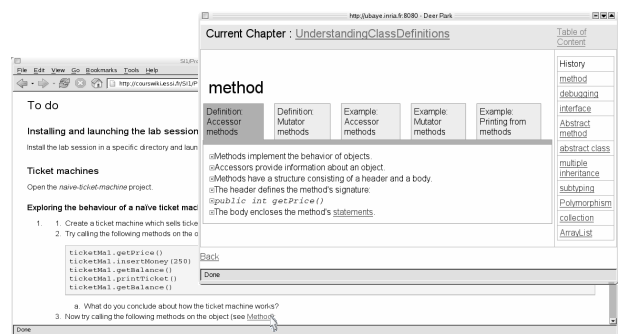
http://ubaye.inria.fr:8080 - Deer Park

Current Chapter : UnderstandingClassDefinitions

Table of Content

method

Definition: Accessor methods

Definition: Mutator methods

Example: Accessor methods

Example: Mutator methods

Example: Printing from methods

⊞Methods implement the behavior of objects.
⊞Accessors provide information about an object.
⊞Methods have a structure consisting of a header and a body.
⊞The header defines the method's signature:
⊞public int getPrice()
⊞The body encloses the method's statements.

History
method
debugging
interface
Abstract method
abstract class
multiple inheritance
subtyping
Polymorphism
collection
ArrayList

Back

Done

SIUPr

File Edit View Go Bookmarks Tools Help

http://courswiki.essi.fr/SIUP

To do

Installing and launching the lab session

Install the lab session in a specific directory and laun

Ticket machines

Open the naive-ticket-machine project.

Exploring the behaviour of a naïve ticket mac

1. 1. Create a ticket machine which sells ticke
2. Try calling the following methods on the o

ticketMa1.getPrice()
ticketMa1.insertMoney(250)
ticketMa1.getBalance()
ticketMa1.printTicket()
ticketMa1.getBalance()

a. What do you conclude about how the ticket machine works?

3. Now try calling the following methods on the object (see Method)

Done